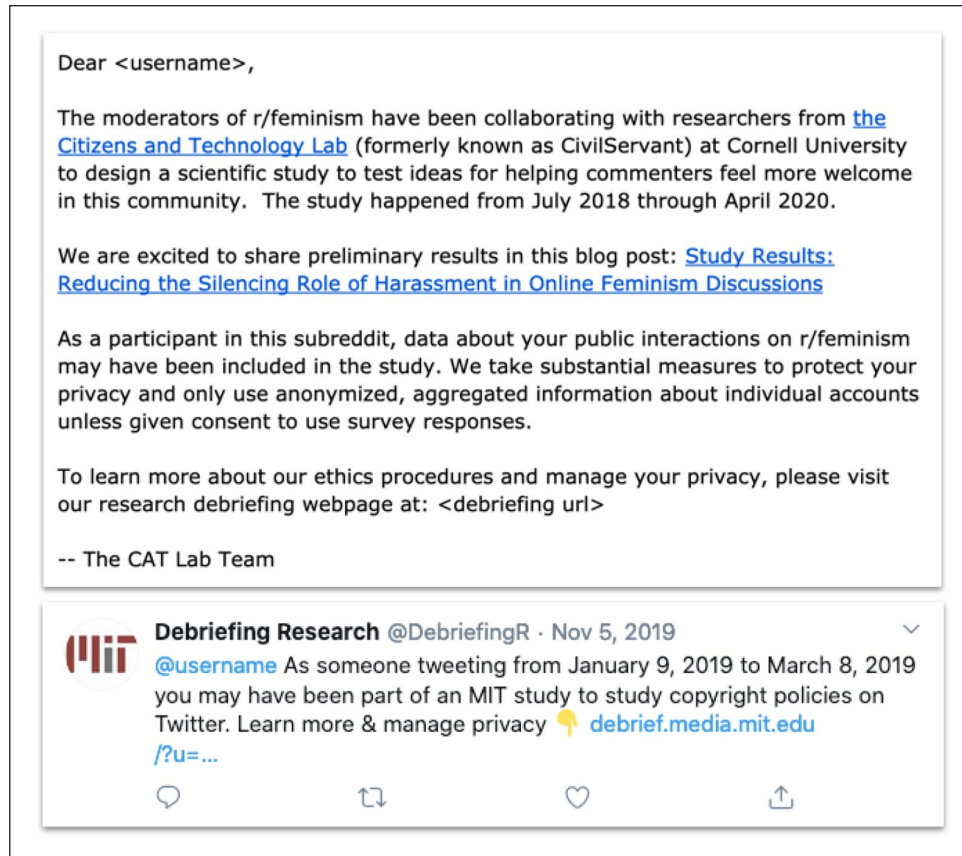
Dear <username>,

The moderators of r/feminism have been collaborating with researchers from the Citizens and Technology Lab (formerly known as CivilServant) at Cornell University to design a scientific study to test ideas for helping commenters feel more welcome in this community. The study happened from July 2018 through April 2020.

We are excited to share preliminary results in this blog post: Study Results: Reducing the Silencing Role of Harassment in Online Feminism Discussions

As a participant in this subreddit, data about your public interactions on r/feminism may have been included in the study. We take substantial measures to protect your privacy and only use anonymized, aggregated information about individual accounts unless given consent to use survey responses.

To learn more about our ethics procedures and manage your privacy, please visit our research debriefing webpage at: <debriefing url>

-- The CAT Lab Team

Debriefing Research @DebriefingR · Nov 5, 2019
@username As someone tweeting from January 9, 2019 to March 8, 2019 you may have been part of an MIT study to study copyright policies on Twitter. Learn more & manage privacy 👇 debrief.media.mit.edu /?u=...